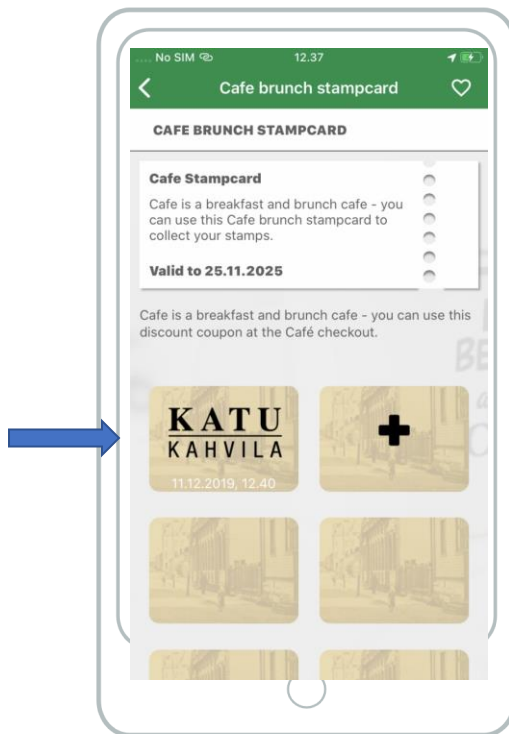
No SIM 12.37

Cafe brunch stampcard

CAFE BRUNCH STAMPCARD

Cafe Stampcard

Cafe is a breakfast and brunch cafe - you can use this Cafe brunch stampcard to collect your stamps.

Valid to 25.11.2025

Cafe is a breakfast and brunch cafe - you can use this discount coupon at the Café checkout.

KATU KAHVILA

11.12.2019, 12.40